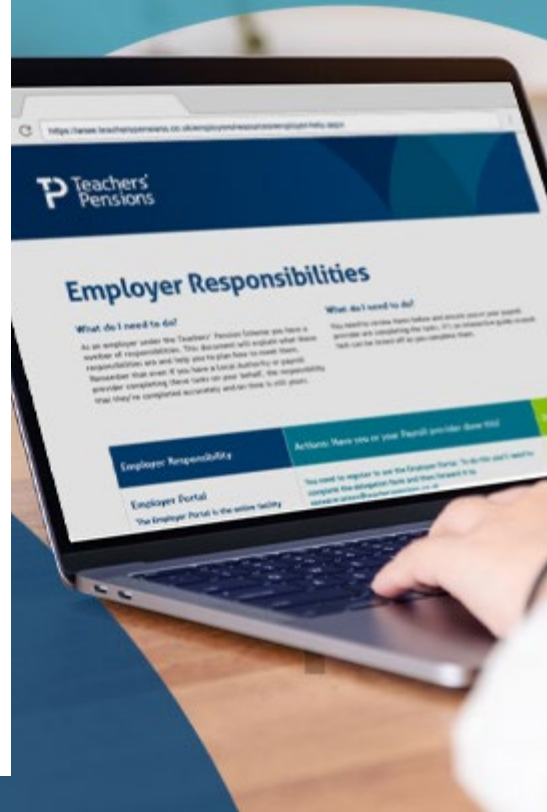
https://www.teacherspensions.co.uk/employers/resources/employer-help.aspx

Teachers' Pensions

Employer Responsibilities

What do I need to do?

As an employer under the Teachers' Pension Scheme you have a number of responsibilities. This document will explain what these responsibilities are and help you to plan how to meet them. Remember that even if you have a Local Authority or payroll provider completing these tasks on your behalf, the responsibility that they're completed accurately and on time is still yours.

What do I need to do?

You need to review them below and ensure you or your payroll provider are completing the tasks. It's an interactive guide so each task can be ticked off as you complete them.

Employer Responsibility

Actions: Have you or your Payroll provider done this?

Employer Portal

The Employer Portal is the online facility

You need to register to use the Employer Portal. To do this you'll need to complete the delegation form and then forward it to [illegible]